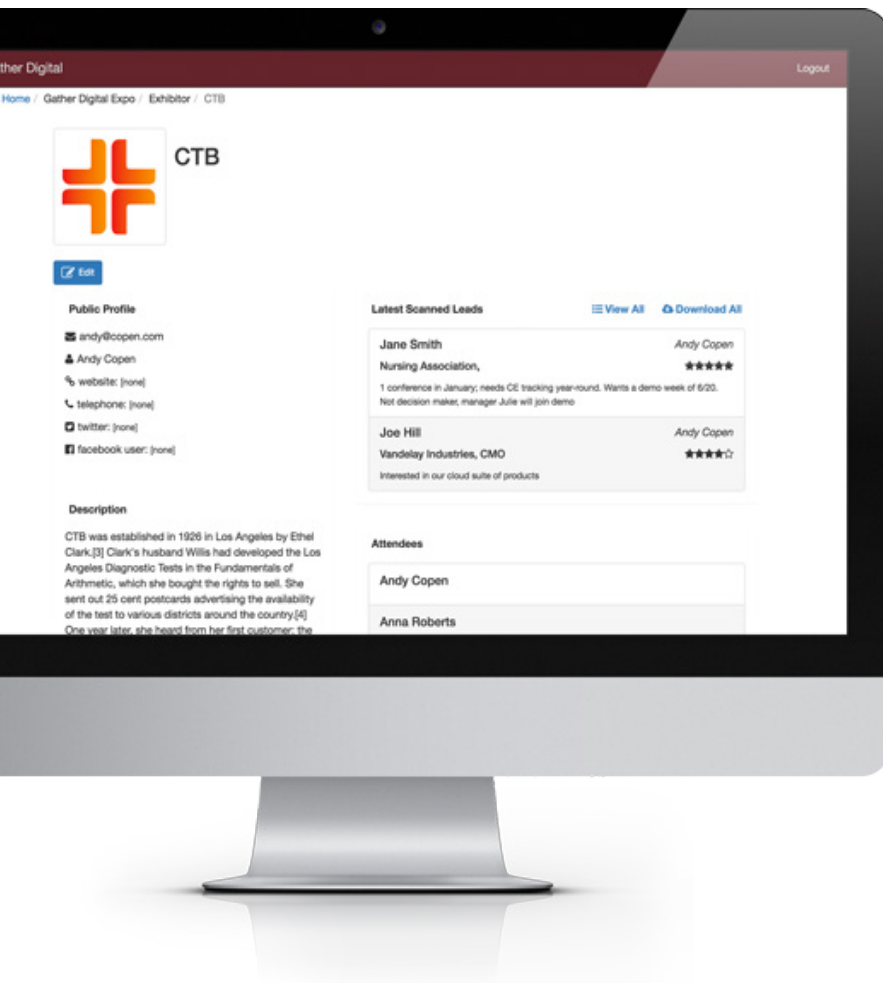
ther Digital

Logout

Home / Gather Digital Expo / Exhibitor / CTB

CTB

Edit

Public Profile

andy@copen.com

Andy Copen

website: [none]

telephone: [none]

twitter: [none]

facebook user: [none]

Description

CTB was established in 1926 in Los Angeles by Ethel Clark.[3] Clark's husband Willis had developed the Los Angeles Diagnostic Tests in the Fundamentals of Arithmetic, which she bought the rights to sell. She sent out 25 cent postcards advertising the availability of the test to various districts around the country.[4] One year later, she heard from her first customer: the

Latest Scanned Leads

View All

Download All

Jane Smith

Andy Copen

Nursing Association,

★★★★★

1 conference in January; needs CE tracking year-round. Wants a demo week of 6/20. Not decision maker, manager Julie will join demo

Joe Hill

Andy Copen

Vandelay Industries, CMO

★★★★☆

Interested in our cloud suite of products

Attendees

Andy Copen

Anna Roberts